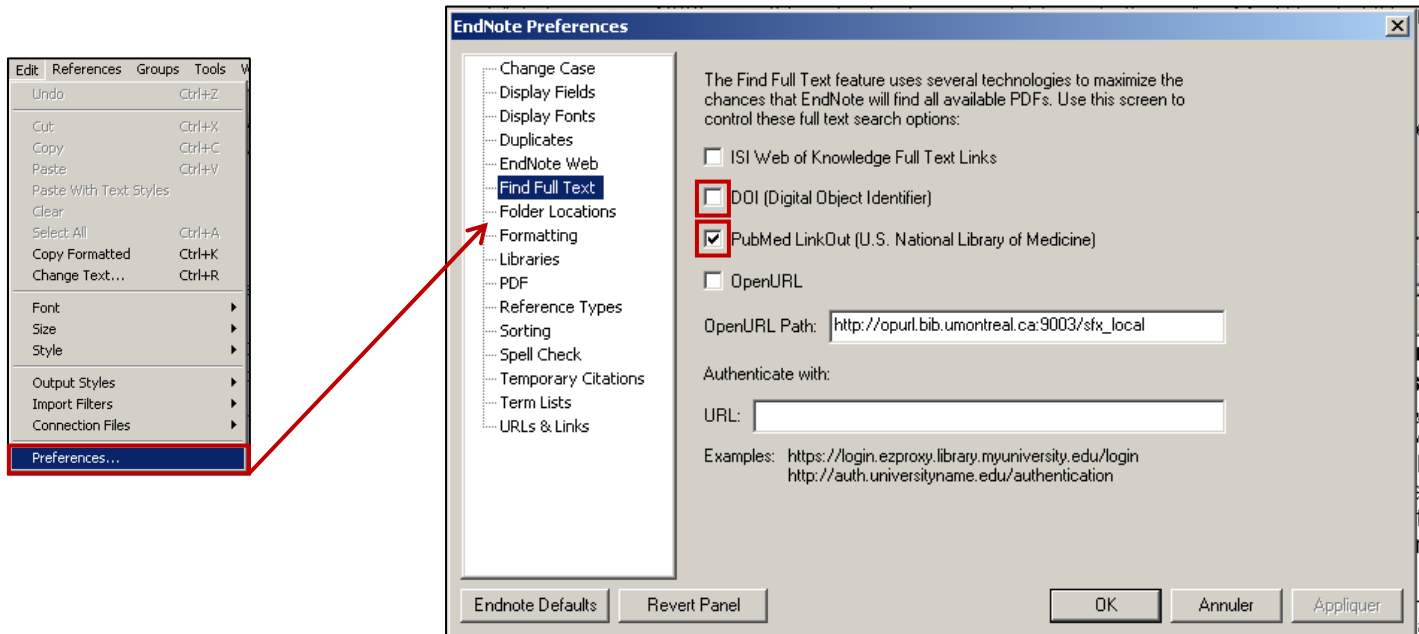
Edit References Groups Tools W

Undo Ctrl+Z

Cut Ctrl+X
Copy Ctrl+C
Paste Ctrl+V
Paste With Text Styles
Clear
Select All Ctrl+A
Copy Formatted Ctrl+K
Change Text... Ctrl+R

Font
Size
Style

Output Styles
Import Filters
Connection Files

Preferences...

EndNote Preferences

Change Case
Display Fields
Display Fonts
Duplicates
EndNote Web
Find Full Text
Folder Locations
Formatting
Libraries
PDF
Reference Types
Sorting
Spell Check
Temporary Citations
Term Lists
URLs & Links

The Find Full Text feature uses several technologies to maximize the chances that EndNote will find all available PDFs. Use this screen to control these full text search options:

ISI Web of Knowledge Full Text Links

DOI (Digital Object Identifier)

PubMed LinkOut (U.S. National Library of Medicine)

OpenURL

OpenURL Path: http://opurl.bib.umontreal.ca:9003/sfx_local

Authenticate with:

URL:

Examples: https://login.ezproxy.library.myuniversity.edu/login
http://auth.universityname.edu/authentication

Endnote Defaults Revert Panel OK Annuler Appliquer